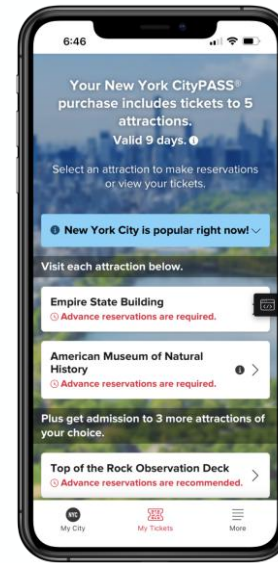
6:46

Your New York CityPASS® purchase includes tickets to 5 attractions.
Valid 9 days.

Select an attraction to make reservations or view your tickets.

New York City is popular right now!

Visit each attraction below.

Empire State Building
Advance reservations are required.

American Museum of Natural History
Advance reservations are required.

Plus get admission to 3 more attractions of your choice.

Top of the Rock Observation Deck
Advance reservations are recommended.

NYC
My City

My Tickets

More